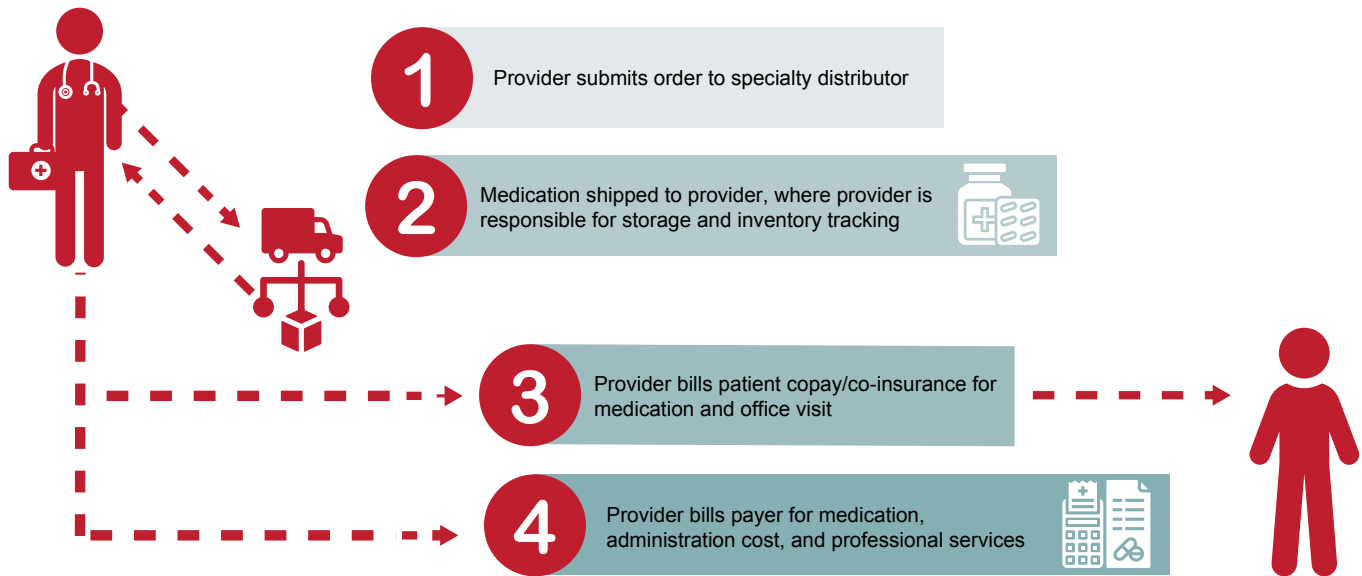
1
Provider submits order to specialty distributor

2
Medication shipped to provider, where provider is responsible for storage and inventory tracking

3
Provider bills patient copay/co-insurance for medication and office visit

4
Provider bills payer for medication, administration cost, and professional services